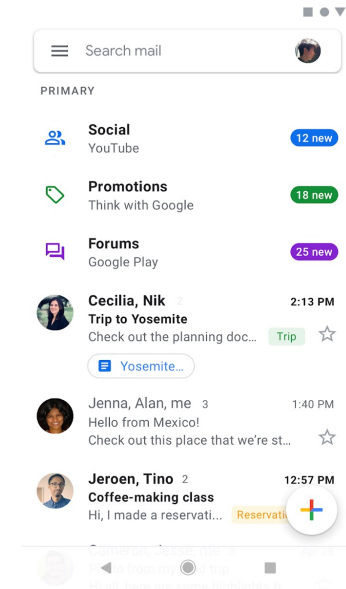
Search mail

PRIMARY

Social
YouTube
12 new

Promotions
Think with Google
18 new

Forums
Google Play
25 new

Cecilia, Nik 2
2:13 PM
Trip to Yosemite
Check out the planning doc...
Trip
Yosemite...

Jenna, Alan, me 3
1:40 PM
Hello from Mexico!
Check out this place that we're st...

Jeroen, Tino 2
12:57 PM
Coffee-making class
Hi, I made a reservati...
Reservatio

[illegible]
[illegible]
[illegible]